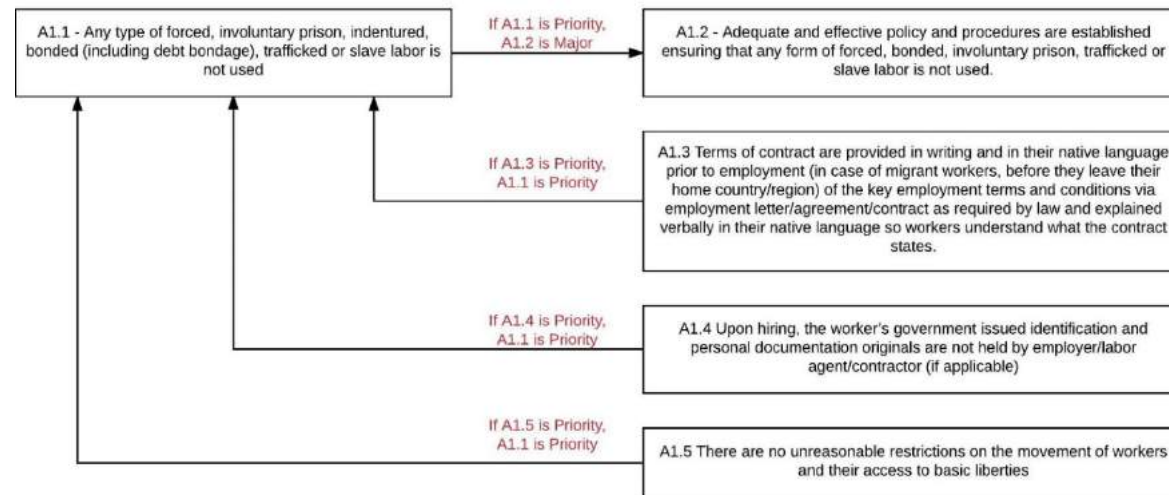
A1.1 - Any type of forced, involuntary prison, indentured, bonded (including debt bondage), trafficked or slave labor is not used

If A1.1 is Priority, A1.2 is Major

A1.2 - Adequate and effective policy and procedures are established ensuring that any form of forced, bonded, involuntary prison, trafficked or slave labor is not used.

If A1.3 is Priority, A1.1 is Priority

A1.3 Terms of contract are provided in writing and in their native language prior to employment (in case of migrant workers, before they leave their home country/region) of the key employment terms and conditions via employment letter/agreement/contract as required by law and explained verbally in their native language so workers understand what the contract states.

If A1.4 is Priority, A1.1 is Priority

A1.4 Upon hiring, the worker's government issued identification and personal documentation originals are not held by employer/labor agent/contractor (if applicable)

If A1.5 is Priority, A1.1 is Priority

A1.5 There are no unreasonable restrictions on the movement of workers and their access to basic liberties